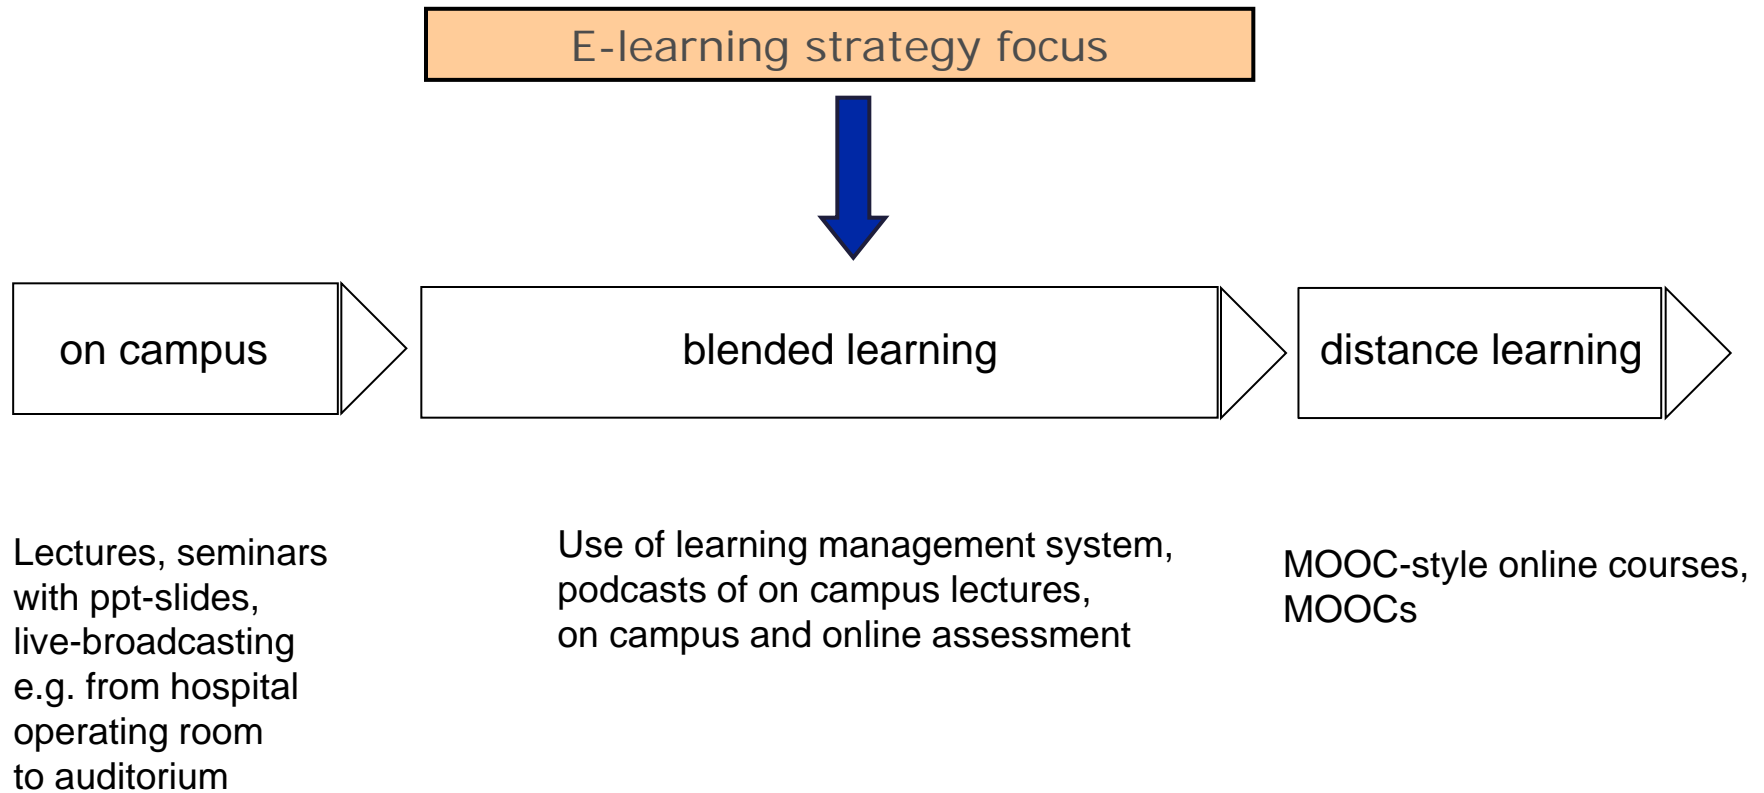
E-learning strategy focus

on campus

blended learning

distance learning

Lectures, seminars with ppt-slides, live-broadcasting e.g. from hospital operating room to auditorium

Use of learning management system, podcasts of on campus lectures, on campus and online assessment

MOOC-style online courses, MOOCs